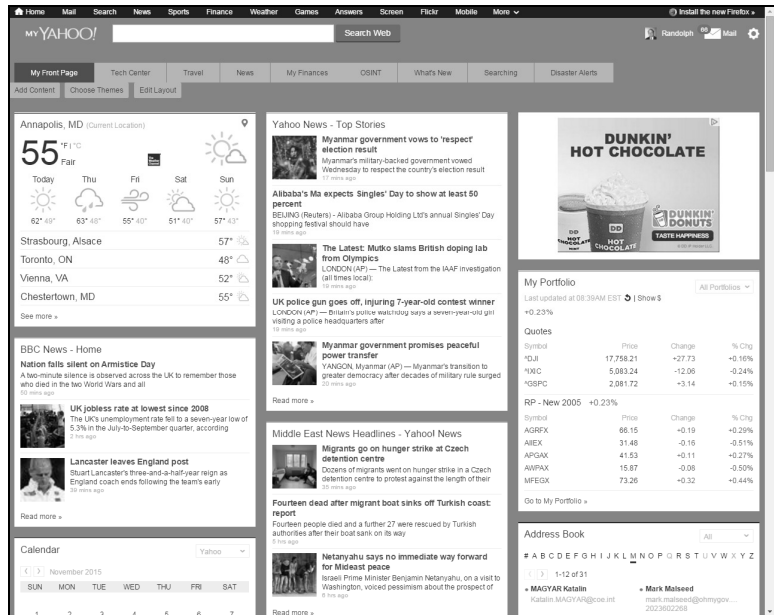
Home Mail Search News Sports Finance Weather Games Answers Screen Flickr Mobile More

Install the new Firefox »

MY YAHOO!

Search Web

Randolph 88 Mail

My Front Page | Tech Center | Travel | News | My Finances | OSINT | What's New | Searching | Disaster Alerts

Add Content | Choose Themes | Edit Layout

Annapolis, MD (Current Location)

55 °F | °C
Fair

Today Thu Fri Sat Sun

62° 49° 63° 48° 55° 40° 51° 40° 57° 43°

Strasbourg, Alsace 57°
Toronto, ON 48°
Vienna, VA 52°
Chestertown, MD 55°

See more »

BBC News - Home

Nation falls silent on Armistice Day
A two-minute silence is observed across the UK to remember those who died in the two World Wars and all
50 mins ago

UK jobless rate at lowest since 2008
The UK's unemployment rate fell to a seven-year low of 5.3% in the July-to-September quarter, according
2 hrs ago

Lancaster leaves England post
Stuart Lancaster's three-and-a-half-year reign as England coach ends following the team's early
39 mins ago

Read more »

Calendar

Yahoo

November 2015

SUN MON TUE WED THU FRI SAT

Yahoo News - Top Stories

Myanmar government vows to 'respect' election result
Myanmar's military-backed government vowed Wednesday to respect the country's election result
17 mins ago

Alibaba's Ma expects Singles' Day to show at least 50 percent
BEIJING (Reuters) - Alibaba Group Holding Ltd's annual Singles' Day shopping festival should have
16 mins ago

The Latest: Mutko slams British doping lab from Olympics
LONDON (AP) — The Latest from the IAAF investigation (all times local):
16 mins ago

UK police gun goes off, injuring 7-year-old contest winner
LONDON (AP) — Britain's police watchdog says a seven-year-old girl visiting a police headquarters after
19 mins ago

Myanmar government promises peaceful power transfer
YANGON, Myanmar (AP) — Myanmar's transition to greater democracy after decades of military rule surged
20 mins ago

Read more »

Middle East News Headlines - Yahoo! News

Migrants go on hunger strike at Czech detention centre
Dozens of migrants went on hunger strike in a Czech detention centre to protest against the length of their
35 mins ago

Fourteen dead after migrant boat sinks off Turkish coast: report
Fourteen people died and a further 27 were rescued by Turkish authorities after their boat sank on its way
5 hrs ago

Netanyahu says no immediate way forward for Mideast peace
Israeli Prime Minister Benjamin Netanyahu, on a visit to Washington, voiced pessimism about the prospect of
8 hrs ago

Read more »

DUNKIN' HOT CHOCOLATE
DUNKIN' DONUTS
TASTE HAPPINESS
HOT CHOCOLATE

My Portfolio

All Portfolios

Last updated at 08:39AM EST | Show $

+0.23%

Quotes

| Symbol | Price | Change | % Chg |
|---|---|---|---|
| ^DJI | 17,758.21 | +27.73 | +0.16% |
| ^IXIC | 5,083.24 | -12.06 | -0.24% |
| ^GSPC | 2,081.72 | +3.14 | +0.15% |

RP - New 2005 +0.23%

| Symbol | Price | Change | % Chg |
|---|---|---|---|
| AGRFX | 66.15 | +0.19 | +0.29% |
| AIIEX | 31.48 | -0.16 | -0.51% |
| APGAX | 41.53 | +0.11 | +0.27% |
| AWPAX | 15.87 | -0.08 | -0.50% |
| MFEGX | 73.26 | +0.32 | +0.44% |

Go to My Portfolio »

Address Book

All

# A B C D E F G H I J K L M N O P Q R S T U V W X Y Z

1-12 of 31

MAGYAR Katalin
Katalin.MAGYAR@coe.int

Mark Malseed
mark.malseed@ohmygov...
2023622268